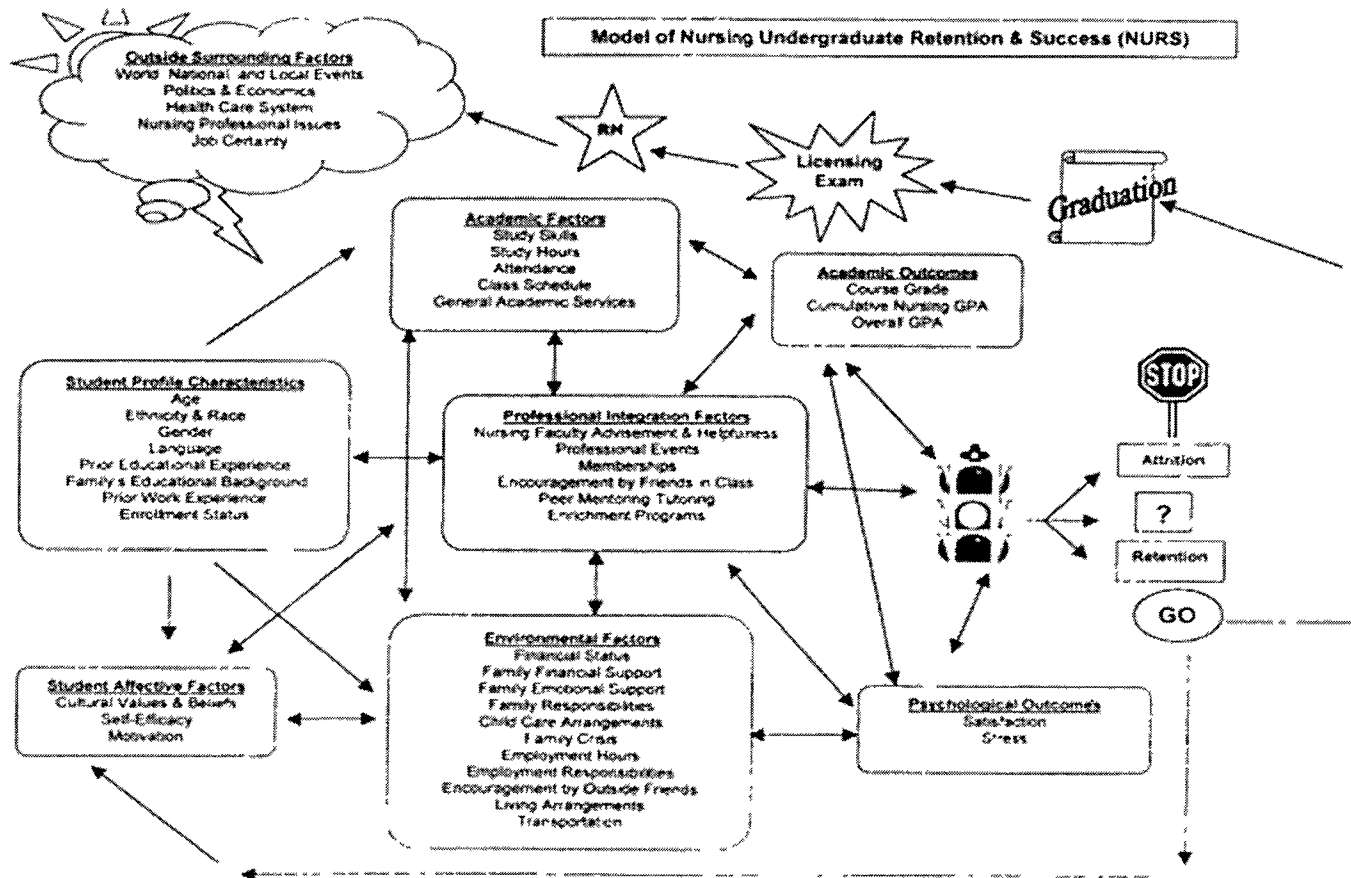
Model of Nursing Undergraduate Retention & Success (NURS)

Outside Surrounding Factors
World, National, and Local Events
Politics & Economics
Health Care System
Nursing Professional Issues
Job Certainty

RN

Licensing Exam

Graduation

Academic Factors
Study Skills
Study Hours
Attendance
Class Schedule
General Academic Services

Academic Outcomes
Course Grade
Cumulative Nursing GPA
Overall GPA

STOP

Student Profile Characteristics
Age
Ethnicity & Race
Gender
Language
Prior Educational Experience
Family's Educational Background
Prior Work Experience
Enrollment Status

Professional Integration Factors
Nursing Faculty Advisement & Helpfulness
Professional Events
Memberships
Encouragement by Friends in Class
Peer Mentoring Tutoring
Enrichment Programs

Attrition

?

Retention

GO

Student Affective Factors
Cultural Values & Beliefs
Self-Efficacy
Motivation

Environmental Factors
Financial Status
Family Financial Support
Family Emotional Support
Family Responsibilities
Child Care Arrangements
Family Crisis
Employment Hours
Employment Responsibilities
Encouragement by Outside Friends
Living Arrangements
Transportation

Psychological Outcomes
Satisfaction
Stress